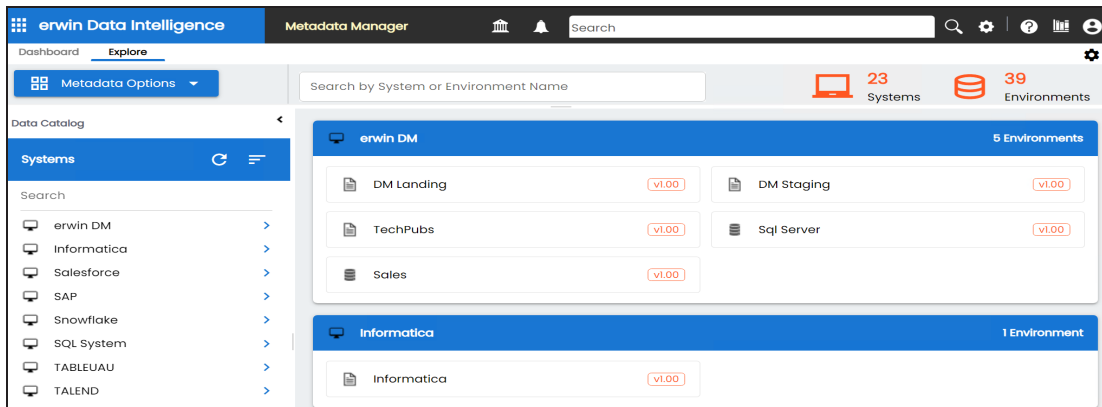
erwin Data Intelligence

Metadata Manager

Search

Dashboard Explore

Metadata Options

Search by System or Environment Name

23
Systems

39
Environments

Data Catalog

Systems

Search

erwin DM
Informatica
Salesforce
SAP
Snowflake
SQL System
TABLEUAU
TALEND

erwin DM
5 Environments

DM Landing v1.00
DM Staging v1.00
TechPubs v1.00
Sql Server v1.00
Sales v1.00

Informatica
1 Environment

Informatica v1.00